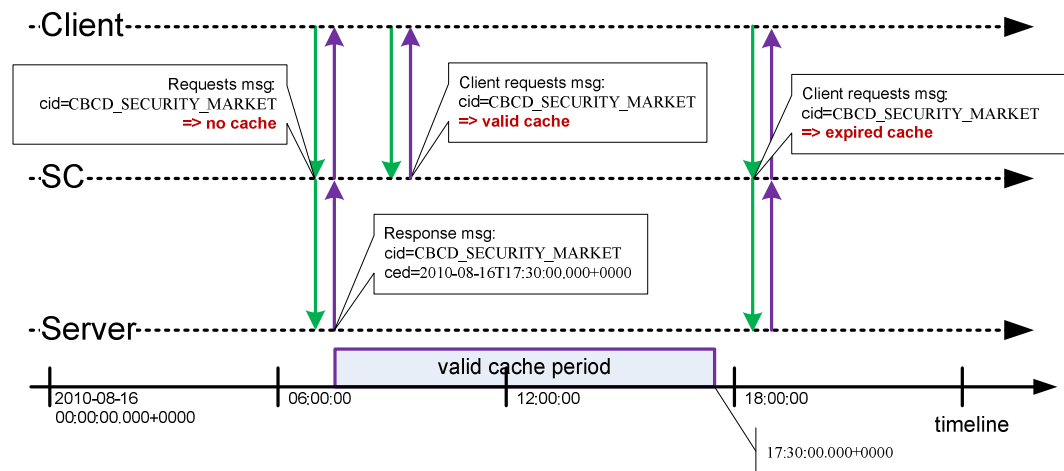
Client

Requests msg:
cid=CBCD_SECURITY_MARKET
=> no cache

Client requests msg:
cid=CBCD_SECURITY_MARKET
=> valid cache

Client requests msg:
cid=CBCD_SECURITY_MARKET
=> expired cache

SC

Response msg:
cid=CBCD_SECURITY_MARKET
ced=2010-08-16T17:30:00,000+0000

Server

valid cache period

2010-08-16
00:00:00.000+0000

06:00:00

12:00:00

18:00:00

timeline

17:30:00.000+0000